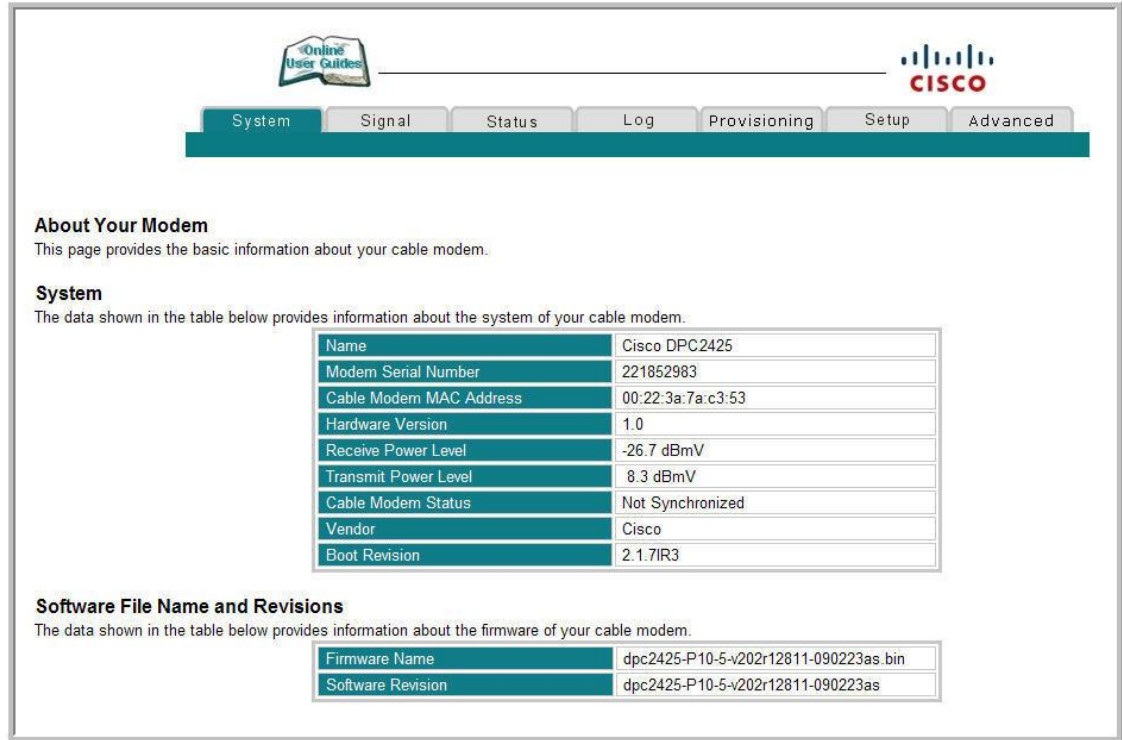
Online User Guides

CISCO

System | Signal | Status | Log | Provisioning | Setup | Advanced

**About Your Modem**
This page provides the basic information about your cable modem.

**System**
The data shown in the table below provides information about the system of your cable modem.

| | |
|---|---|
| Name | Cisco DPC2425 |
| Modem Serial Number | 221852983 |
| Cable Modem MAC Address | 00:22:3a:7a:c3:53 |
| Hardware Version | 1.0 |
| Receive Power Level | -26.7 dBmV |
| Transmit Power Level | 8.3 dBmV |
| Cable Modem Status | Not Synchronized |
| Vendor | Cisco |
| Boot Revision | 2.1.7IR3 |

**Software File Name and Revisions**
The data shown in the table below provides information about the firmware of your cable modem.

| | |
|---|---|
| Firmware Name | dpc2425-P10-5-v202r12811-090223as.bin |
| Software Revision | dpc2425-P10-5-v202r12811-090223as |